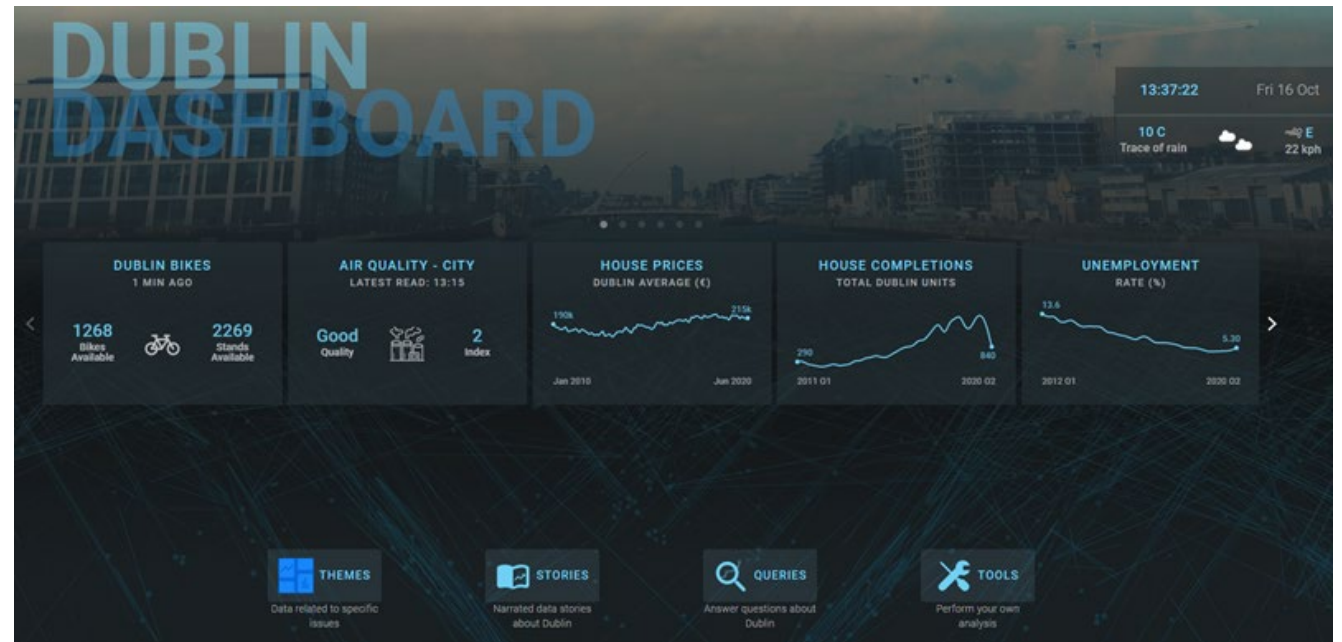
DUBLIN DASHBOARD

13:37:22
Fri 16 Oct
10 C
Trace of rain
E
22 kph

DUBLIN BIKES
1 MIN AGO
1268
Bikes Available
2269
Stands Available

AIR QUALITY - CITY
LATEST READ: 13:15
Good
Quality
2
Index

HOUSE PRICES
DUBLIN AVERAGE (€)
190k
215k
Jan 2010
Jun 2020

HOUSE COMPLETIONS
TOTAL DUBLIN UNITS
290
840
2011 Q1
2020 Q2

UNEMPLOYMENT
RATE (%)
13.6
5.30
2012 Q1
2020 Q2

THEMES
Data related to specific issues

STORIES
Narrated data stories about Dublin

QUERIES
Answer questions about Dublin

TOOLS
Perform your own analysis